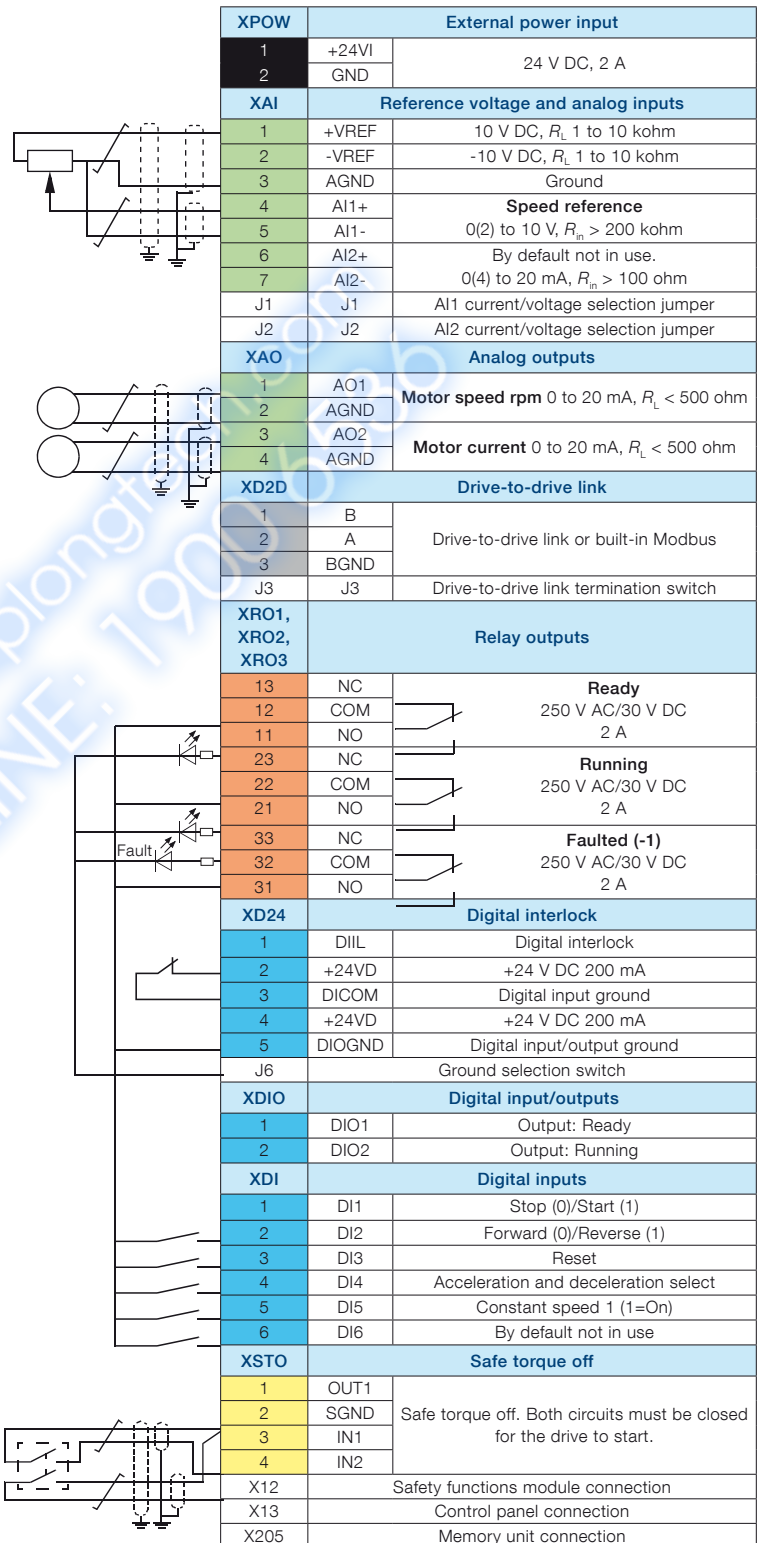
| XPOW | | External power input |
|---|---|---|
| 1 | +24VI | 24 V DC, 2 A |
| 2 | GND | |
| **XAI** | | **Reference voltage and analog inputs** |
| 1 | +VREF | 10 V DC, $R_L$ 1 to 10 kohm |
| 2 | -VREF | -10 V DC, $R_L$ 1 to 10 kohm |
| 3 | AGND | Ground |
| 4 | AI1+ | **Speed reference** |
| 5 | AI1- | 0(2) to 10 V, $R_{in}$ > 200 kohm |
| 6 | AI2+ | By default not in use. |
| 7 | AI2- | 0(4) to 20 mA, $R_{in}$ > 100 ohm |
| J1 | J1 | AI1 current/voltage selection jumper |
| J2 | J2 | AI2 current/voltage selection jumper |
| **XAO** | | **Analog outputs** |
| 1 | AO1 | **Motor speed rpm** 0 to 20 mA, $R_L$ < 500 ohm |
| 2 | AGND | |
| 3 | AO2 | **Motor current** 0 to 20 mA, $R_L$ < 500 ohm |
| 4 | AGND | |
| **XD2D** | | **Drive-to-drive link** |
| 1 | B | Drive-to-drive link or built-in Modbus |
| 2 | A | |
| 3 | BGND | |
| J3 | J3 | Drive-to-drive link termination switch |
| **XRO1, XRO2, XRO3** | | **Relay outputs** |
| 13 | NC | **Ready** 250 V AC/30 V DC 2 A |
| 12 | COM | |
| 11 | NO | |
| 23 | NC | **Running** 250 V AC/30 V DC 2 A |
| 22 | COM | |
| 21 | NO | |
| 33 | NC | **Faulted (-1)** 250 V AC/30 V DC 2 A |
| 32 | COM | |
| 31 | NO | |
| **XD24** | | **Digital interlock** |
| 1 | DIIL | Digital interlock |
| 2 | +24VD | +24 V DC 200 mA |
| 3 | DICOM | Digital input ground |
| 4 | +24VD | +24 V DC 200 mA |
| 5 | DIOGND | Digital input/output ground |
| J6 | | Ground selection switch |
| **XDIO** | | **Digital input/outputs** |
| 1 | DIO1 | Output: Ready |
| 2 | DIO2 | Output: Running |
| **XDI** | | **Digital inputs** |
| 1 | DI1 | Stop (0)/Start (1) |
| 2 | DI2 | Forward (0)/Reverse (1) |
| 3 | DI3 | Reset |
| 4 | DI4 | Acceleration and deceleration select |
| 5 | DI5 | Constant speed 1 (1=On) |
| 6 | DI6 | By default not in use |
| **XSTO** | | **Safe torque off** |
| 1 | OUT1 | Safe torque off. Both circuits must be closed for the drive to start. |
| 2 | SGND | |
| 3 | IN1 | |
| 4 | IN2 | |
| X12 | | Safety functions module connection |
| X13 | | Control panel connection |
| X205 | | Memory unit connection |

Fault